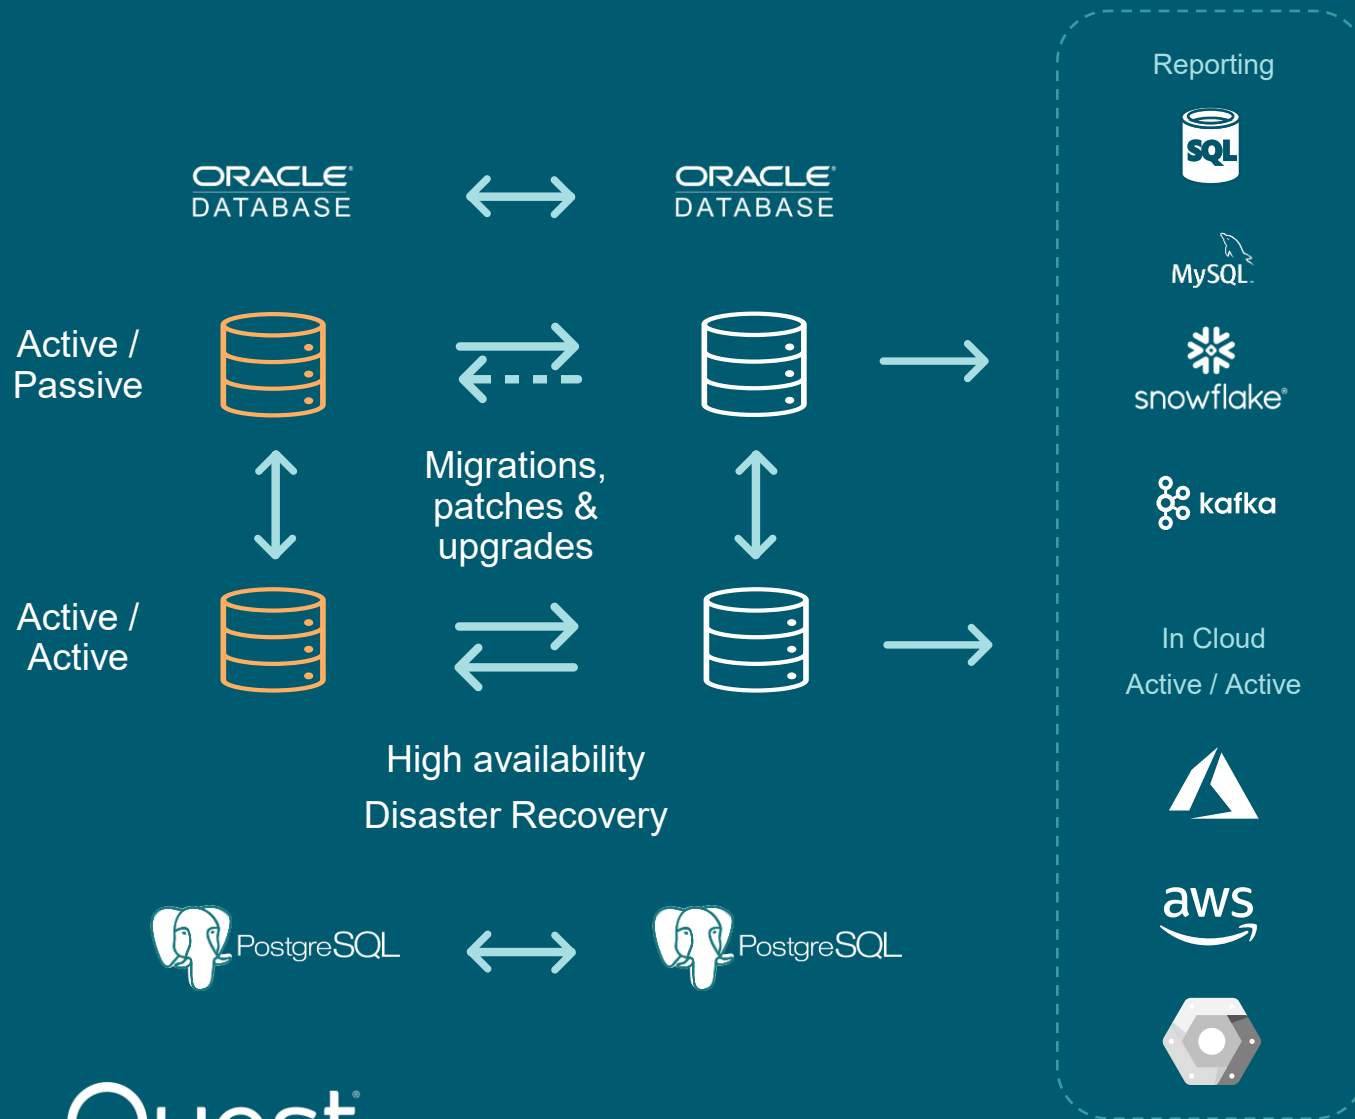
ORACLE DATABASE

ORACLE DATABASE

Reporting

SQL

MySQL

snowflake

kafka

Active / Passive

Migrations, patches & upgrades

Active / Active

In Cloud

Active / Active

High availability

Disaster Recovery

aws

PostgreSQL

PostgreSQL

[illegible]